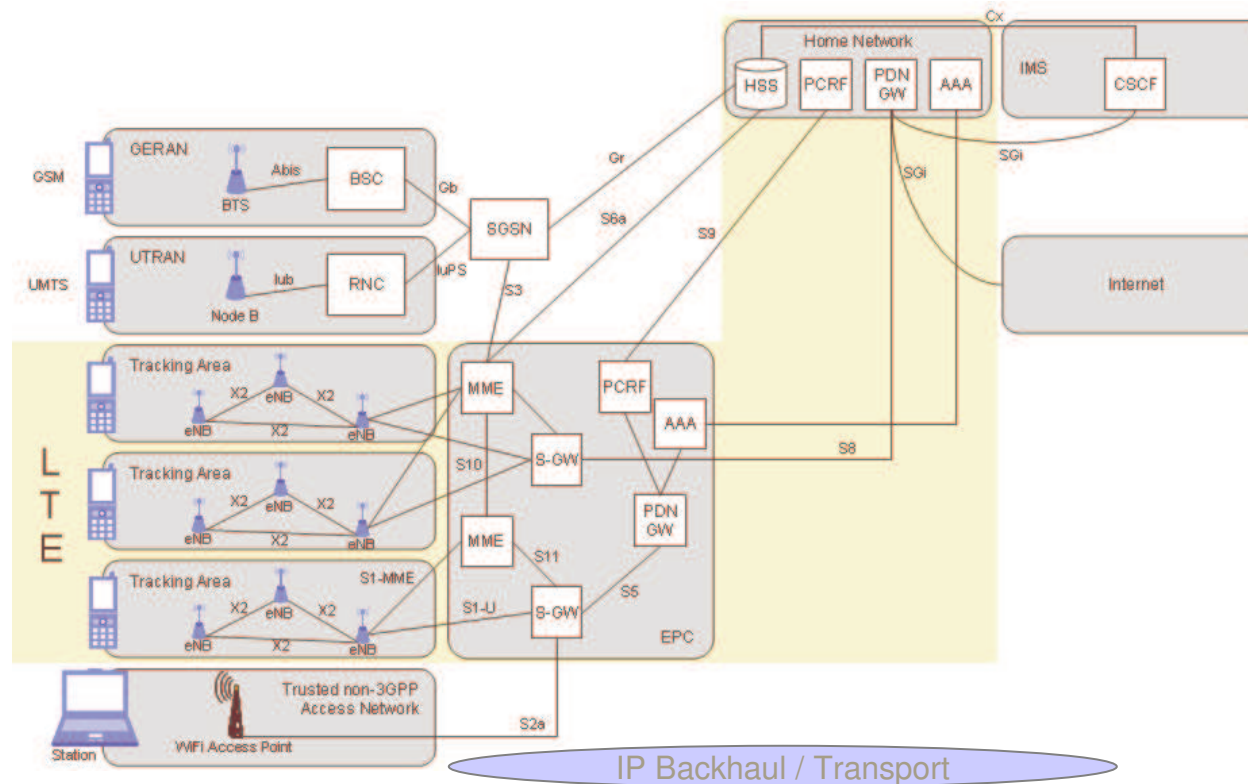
Cx
Home Network
HSS
PCRF
PDN GW
AAA
IMS
CSCF
SGi
SGi
GERAN
GSM
Abis
BSC
BTS
Gb
Gr
SGSN
S6a
S9
UTRAN
UMTS
Iub
RNC
IuPS
Node B
S3
Internet
Tracking Area
X2
eNB
X2
eNB
X2
eNB
MME
PCRF
AAA
S-GW
S8
L
T
E
S10
Tracking Area
X2
eNB
X2
eNB
X2
eNB
PDN GW
MME
S11
Tracking Area
S1-MME
X2
eNB
X2
S1-U
S-GW
S5
eNB
X2
eNB
EPC
Trusted non-3GPP Access Network
S2a
Station
WiFi Access Point
IP Backhaul / Transport